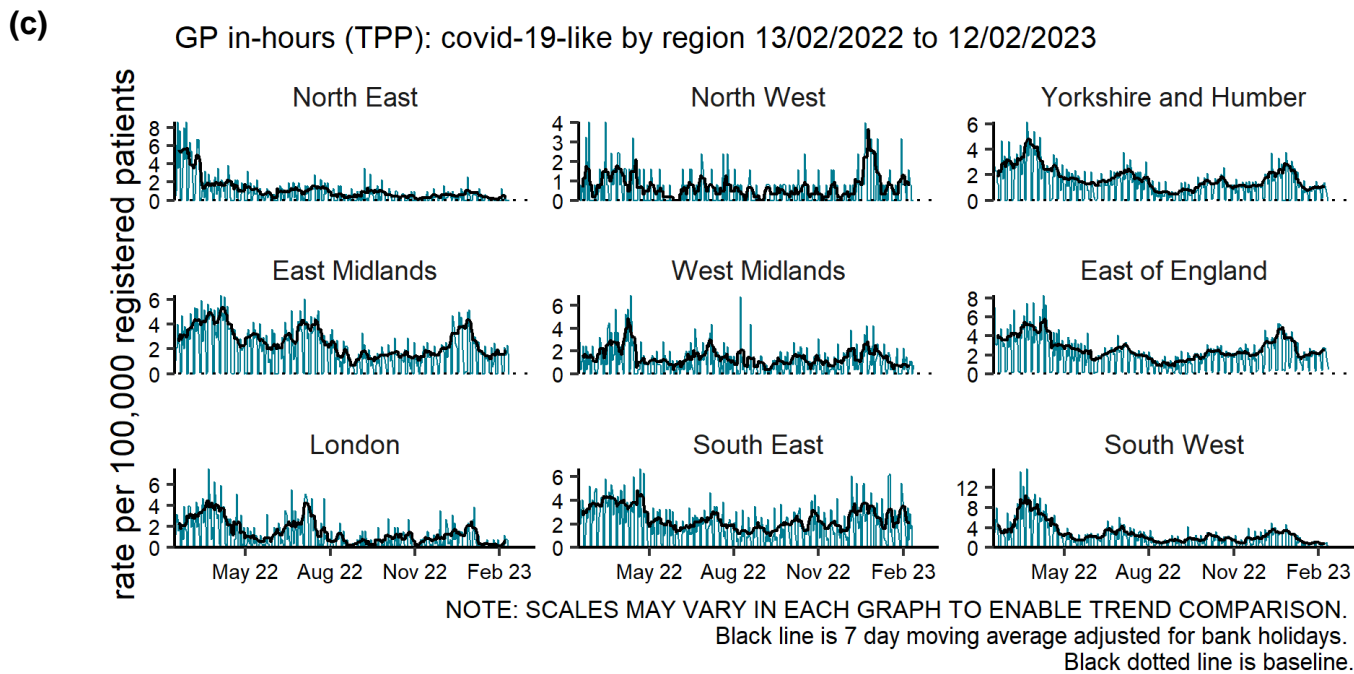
(c)

GP in-hours (TPP): covid-19-like by region 13/02/2022 to 12/02/2023

rate per 100,000 registered patients

North East
8
6
4
2
0

North West
4
3
2
1
0

Yorkshire and Humber
6
4
2
0

East Midlands
6
4
2
0

West Midlands
6
4
2
0

East of England
8
6
4
2
0

London
6
4
2
0
May 22 Aug 22 Nov 22 Feb 23

South East
6
4
2
0
May 22 Aug 22 Nov 22 Feb 23

South West
12
8
4
0
May 22 Aug 22 Nov 22 Feb 23

NOTE: SCALES MAY VARY IN EACH GRAPH TO ENABLE TREND COMPARISON.
Black line is 7 day moving average adjusted for bank holidays.
Black dotted line is baseline.